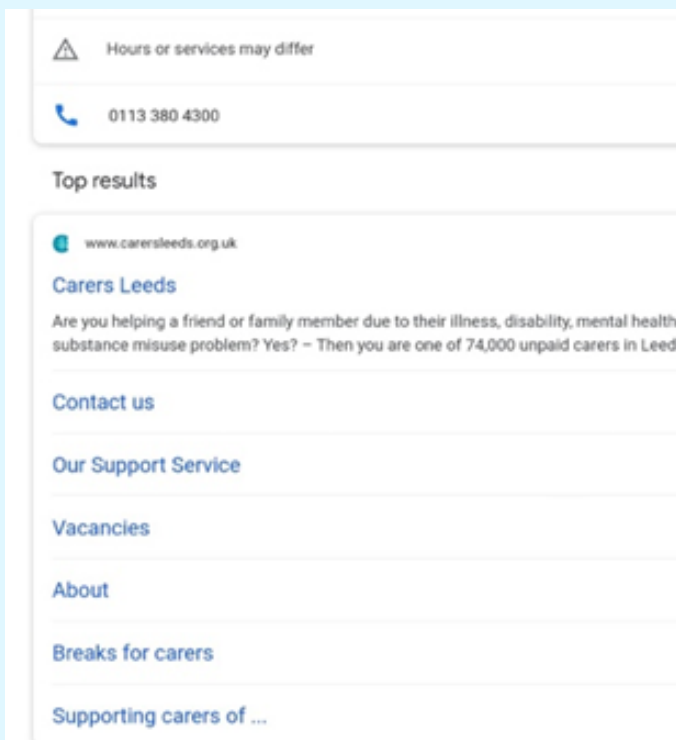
Hours or services may differ

0113 380 4300

Top results

www.carersleeds.org.uk

Carers Leeds

Are you helping a friend or family member due to their illness, disability, mental health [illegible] substance misuse problem? Yes? – Then you are one of 74,000 unpaid carers in Leed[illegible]

Contact us

Our Support Service

Vacancies

About

Breaks for carers

Supporting carers of ...